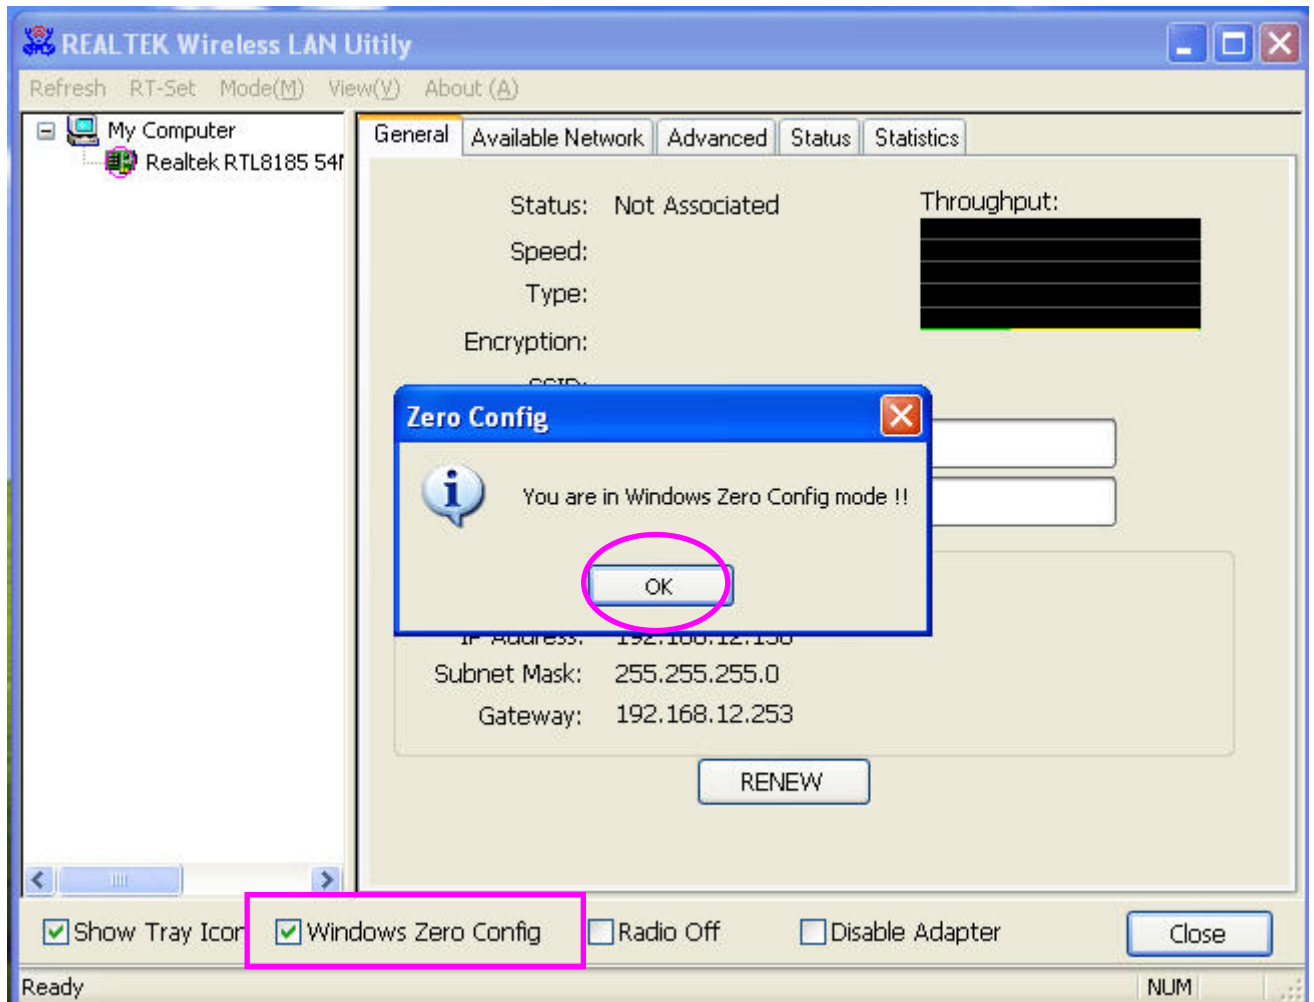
REALTEK Wireless LAN Uitily

Refresh RT-Set Mode(M) View(V) About (A)

My Computer
Realtek RTL8185 54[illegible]

General | Available Network | Advanced | Status | Statistics

Status: Not Associated
Speed:
Type:
Encryption:
SSID:

Throughput:

Zero Config

You are in Windows Zero Config mode !!

OK

IP Address: 192.168.12.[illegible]
Subnet Mask: 255.255.255.0
Gateway: 192.168.12.253

RENEW

Show Tray Icon Windows Zero Config Radio Off Disable Adapter Close

Ready NUM